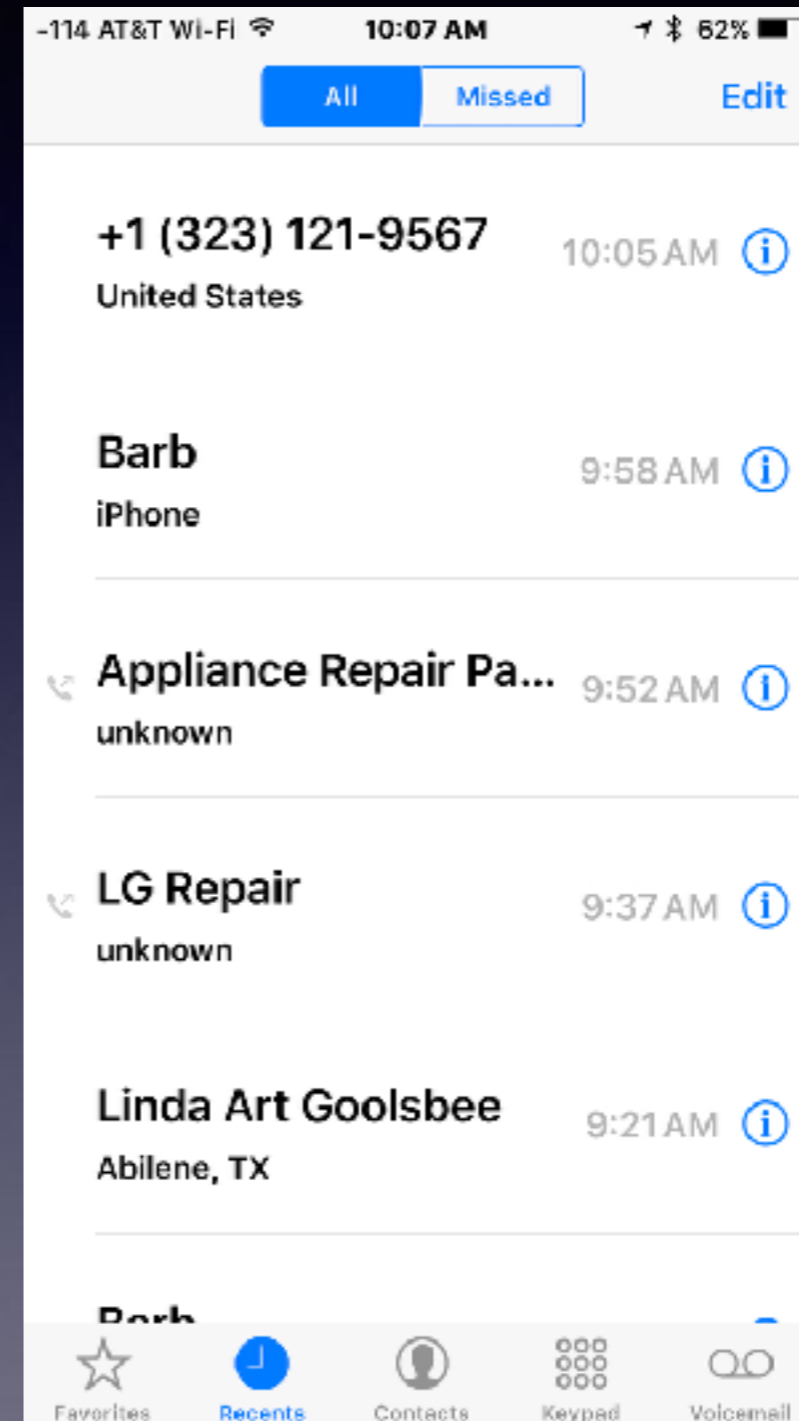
-114 AT&T Wi-Fi 10:07 AM 62%

All Missed Edit

+1 (323) 121-9567
United States
10:05 AM

Barb
iPhone
9:58 AM

Appliance Repair Pa...
unknown
9:52 AM

LG Repair
unknown
9:37 AM

Linda Art Goolsbee
Abilene, TX
9:21 AM

Barb

Favorites Recents Contacts Keypad Voicemail